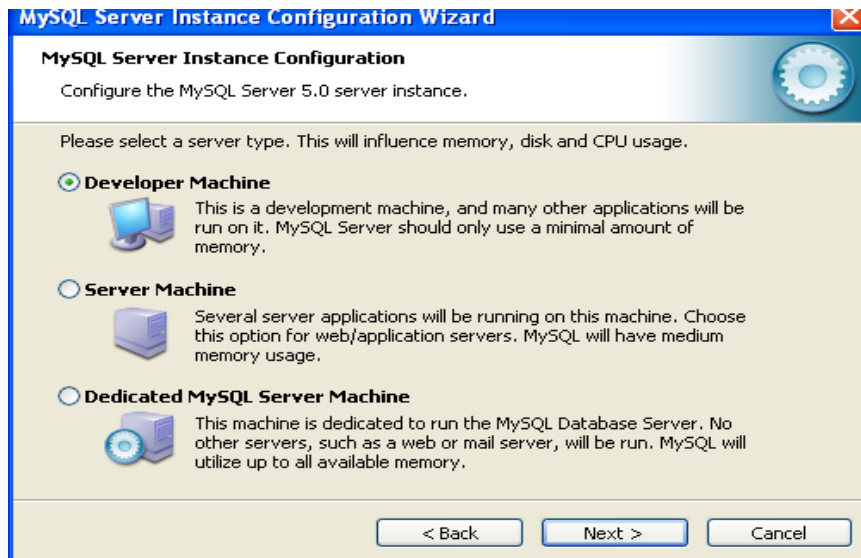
MySQL Server Instance Configuration Wizard

MySQL Server Instance Configuration

Configure the MySQL Server 5.0 server instance.

Please select a server type. This will influence memory, disk and CPU usage.

Developer Machine

This is a development machine, and many other applications will be run on it. MySQL Server should only use a minimal amount of memory.

Server Machine

Several server applications will be running on this machine. Choose this option for web/application servers. MySQL will have medium memory usage.

Dedicated MySQL Server Machine

This machine is dedicated to run the MySQL Database Server. No other servers, such as a web or mail server, will be run. MySQL will utilize up to all available memory.

< Back

Next >

Cancel